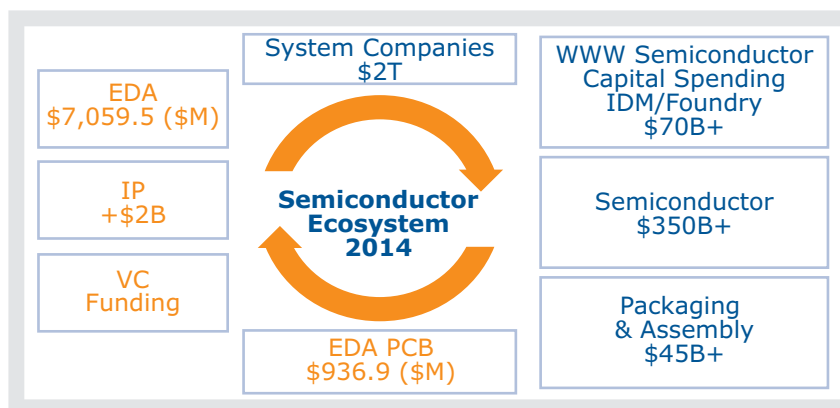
System Companies
$2T

EDA
$7,059.5 ($M)

IP
+$2B

VC
Funding

Semiconductor
Ecosystem
2014

EDA PCB
$936.9 ($M)

WWW Semiconductor
Capital Spending
IDM/Foundry
$70B+

Semiconductor
$350B+

Packaging
& Assembly
$45B+